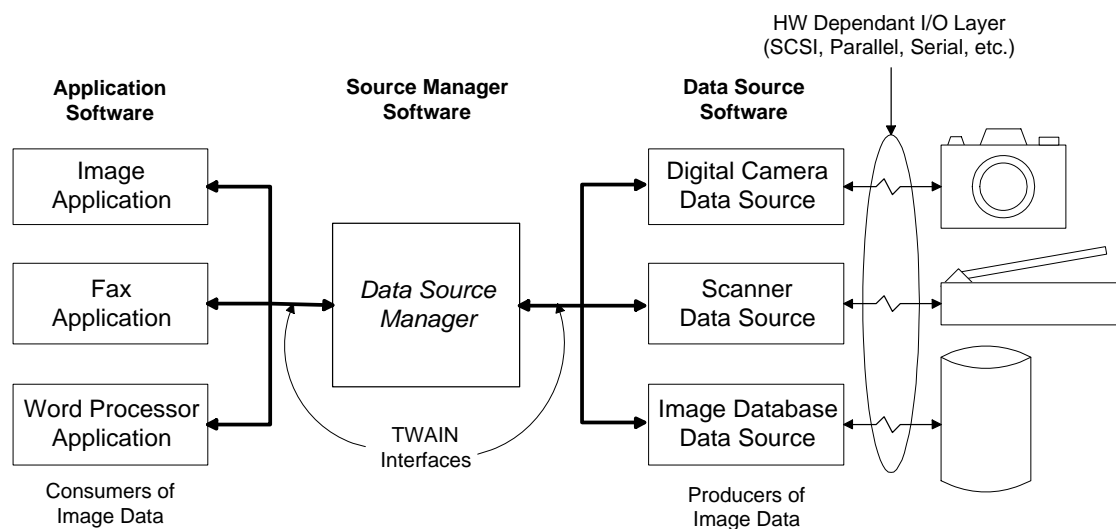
HW Dependant I/O Layer
(SCSI, Parallel, Serial, etc.)

Application Software

Source Manager Software

Data Source Software

Image Application

Fax Application

Word Processor Application

Data Source Manager

Digital Camera Data Source

Scanner Data Source

Image Database Data Source

TWAIN Interfaces

Consumers of Image Data

Producers of Image Data